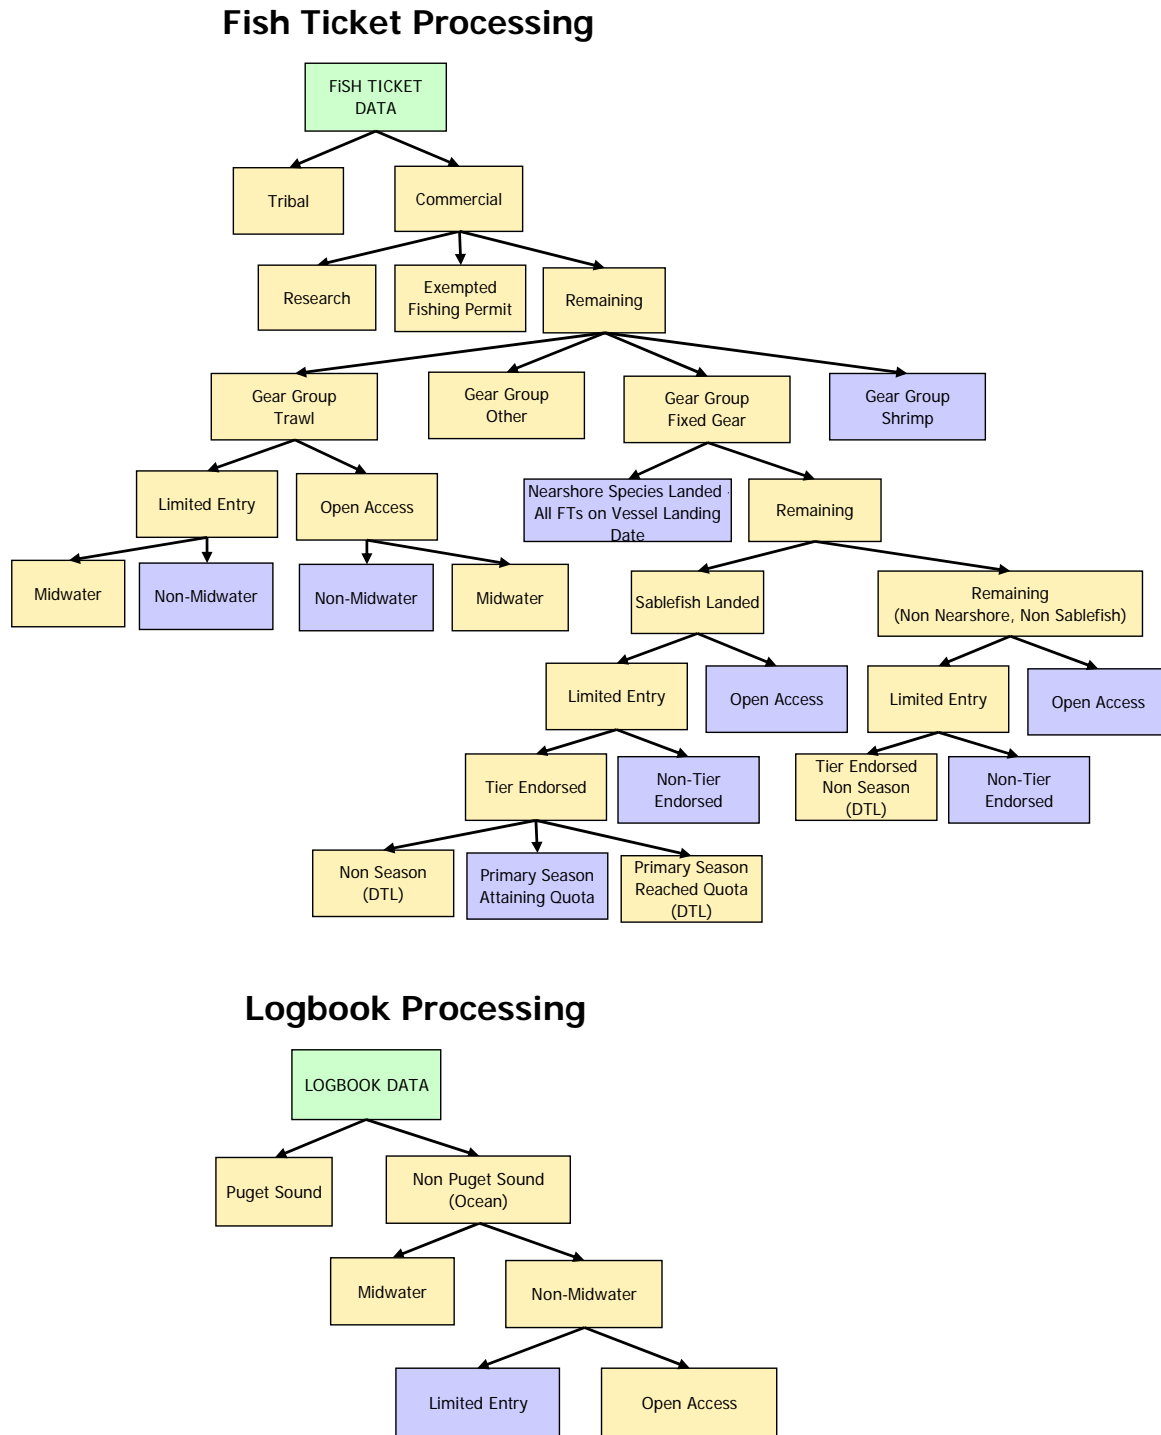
Fish Ticket Processing

FiSH TICKET DATA

Tribal

Commercial

Research

Exempted Fishing Permit

Remaining

Gear Group Trawl

Gear Group Other

Gear Group Fixed Gear

Gear Group Shrimp

Limited Entry

Open Access

Nearshore Species Landed All FTs on Vessel Landing Date

Remaining

Midwater

Non-Midwater

Non-Midwater

Midwater

Sablefish Landed

Remaining (Non Nearshore, Non Sablefish)

Limited Entry

Open Access

Limited Entry

Open Access

Tier Endorsed

Non-Tier Endorsed

Tier Endorsed Non Season (DTL)

Non-Tier Endorsed

Non Season (DTL)

Primary Season Attaining Quota

Primary Season Reached Quota (DTL)

Logbook Processing

LOGBOOK DATA

Puget Sound

Non Puget Sound (Ocean)

Midwater

Non-Midwater

Limited Entry

Open Access